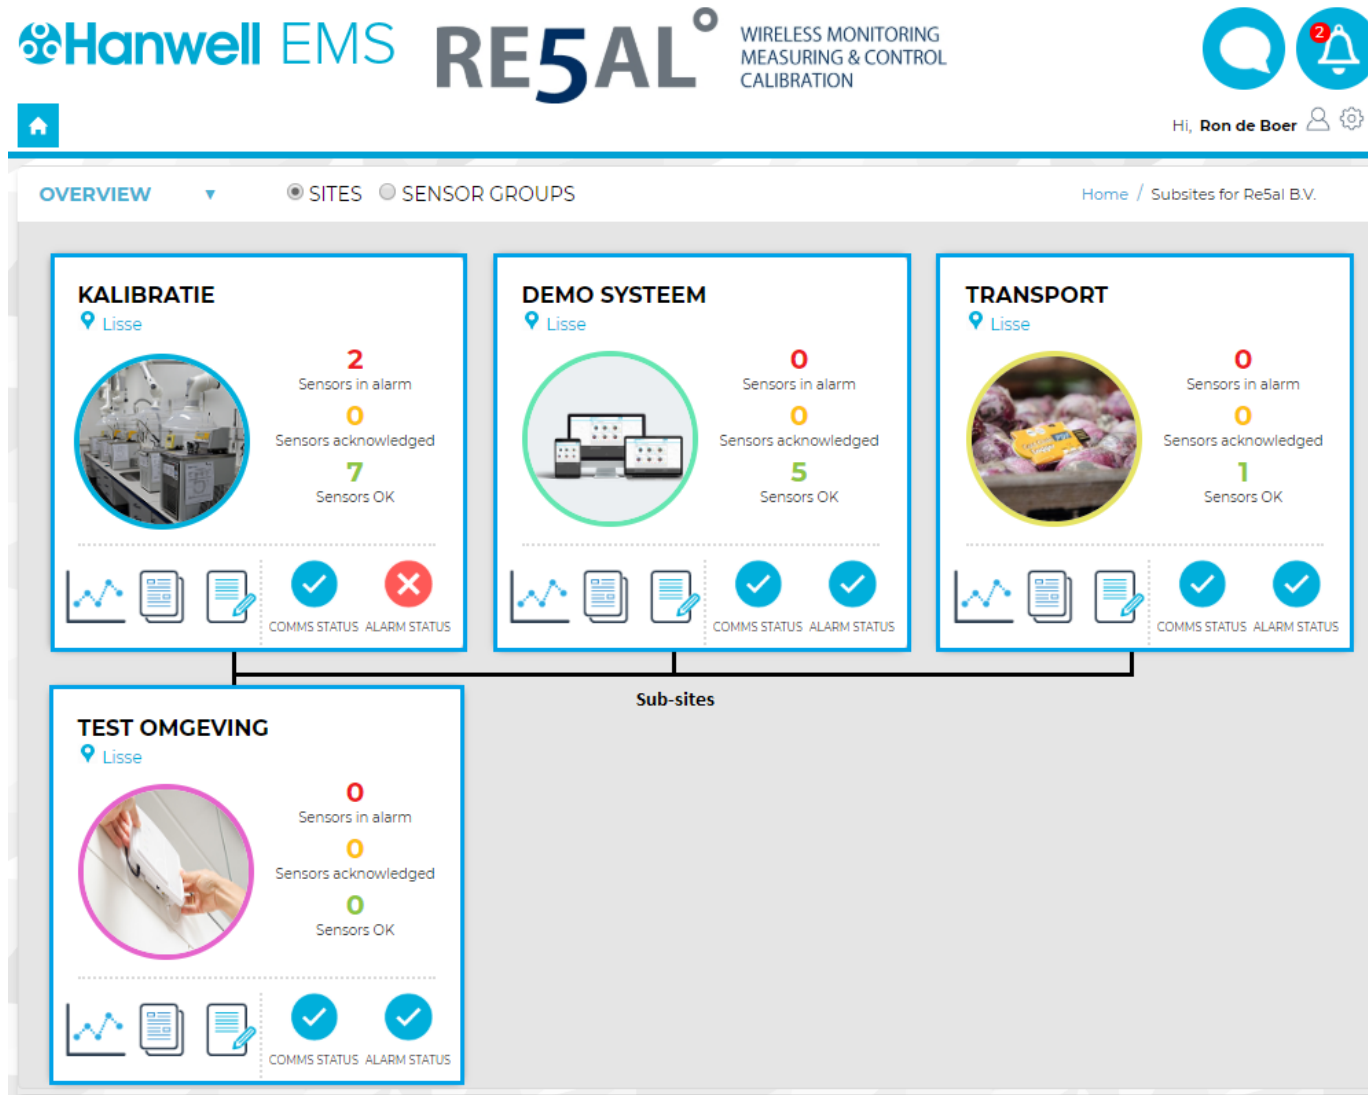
Hanwell EMS RE5AL°

WIRELESS MONITORING MEASURING & CONTROL CALIBRATION

2

Hi, Ron de Boer

OVERVIEW ▾ SITES SENSOR GROUPS

Home / Subsites for Re5al B.V.

KALIBRATIE
Lisse

2
Sensors in alarm
0
Sensors acknowledged
7
Sensors OK

COMMS STATUS ALARM STATUS

DEMO SYSTEEM
Lisse

0
Sensors in alarm
0
Sensors acknowledged
5
Sensors OK

COMMS STATUS ALARM STATUS

TRANSPORT
Lisse

0
Sensors in alarm
0
Sensors acknowledged
1
Sensors OK

COMMS STATUS ALARM STATUS

Sub-sites

TEST OMGEVING
Lisse

0
Sensors in alarm
0
Sensors acknowledged
0
Sensors OK

COMMS STATUS ALARM STATUS